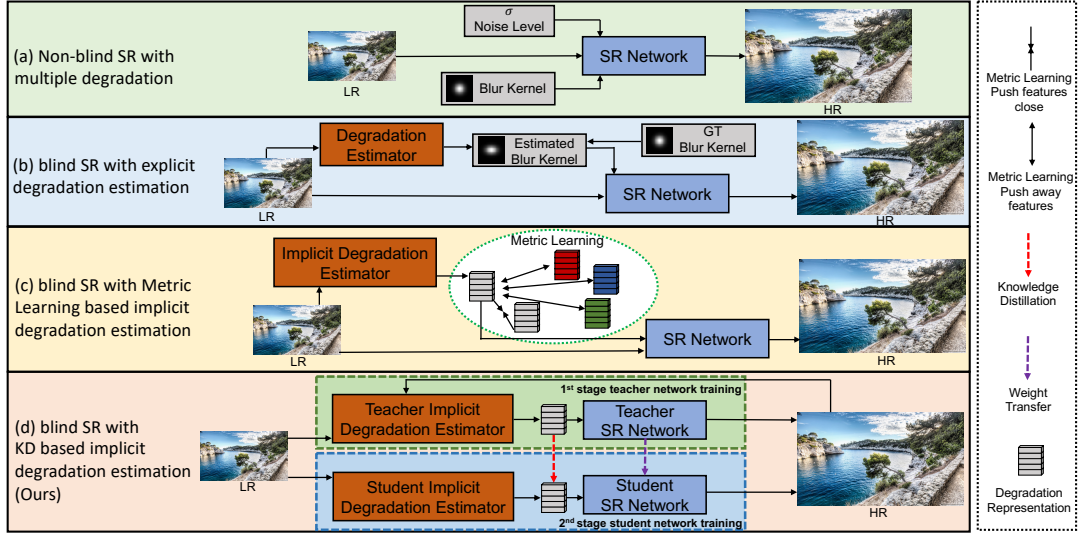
(a) Non-blind SR with multiple degradation

$\sigma$
Noise Level

SR Network

Blur Kernel

LR

HR

(b) blind SR with explicit degradation estimation

Degradation Estimator

Estimated Blur Kernel

GT Blur Kernel

SR Network

LR

HR

(c) blind SR with Metric Learning based implicit degradation estimation

Implicit Degradation Estimator

Metric Learning

SR Network

LR

HR

(d) blind SR with KD based implicit degradation estimation (Ours)

1$^{st}$ stage teacher network training

Teacher Implicit Degradation Estimator

Teacher SR Network

Student Implicit Degradation Estimator

Student SR Network

2$^{nd}$ stage student network training

LR

HR

Metric Learning Push features close

Metric Learning Push away features

Knowledge Distillation

Weight Transfer

Degradation Representation